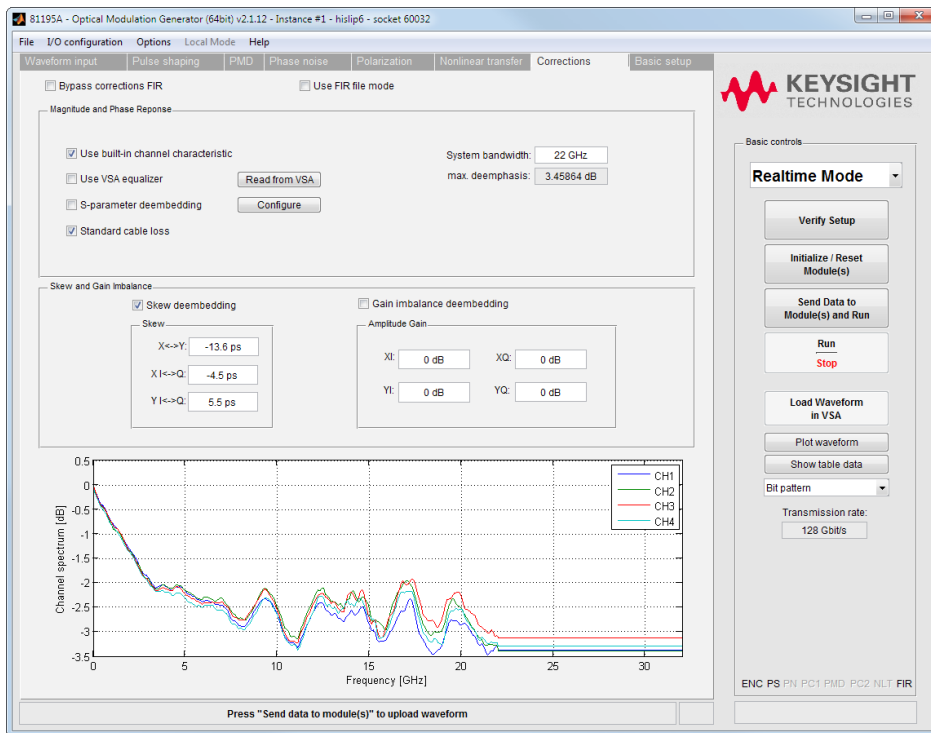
81195A - Optical Modulation Generator (64bit) v2.1.12 - Instance #1 - hislip6 - socket 60032

File I/O configuration Options Local Mode Help

Waveform input | Pulse shaping | PMD | Phase noise | Polarization | Nonlinear transfer | Corrections | Basic setup

Bypass corrections FIR

Use FIR file mode

Magnitude and Phase Reponse

Use built-in channel characteristic

Use VSA equalizer

Read from VSA

S-parameter deembedding

Configure

Standard cable loss

System bandwidth: 22 GHz

max. deemphasis: 3.45864 dB

Skew and Gain Imbalance

Skew deembedding

Gain imbalance deembedding

Skew

X<->Y: -13.6 ps

X I<->Q: -4.5 ps

Y I<->Q: 5.5 ps

Amplitude Gain

XI: 0 dB

XQ: 0 dB

YI: 0 dB

YQ: 0 dB

CH1
CH2
CH3
CH4

Channel spectrum [dB]

0.5
0
-0.5
-1
-1.5
-2
-2.5
-3
-3.5

0 5 10 15 20 25 30

Frequency [GHz]

Press "Send data to module(s)" to upload waveform

KEYSIGHT TECHNOLOGIES

Basic controls

Realtime Mode

Verify Setup

Initialize / Reset Module(s)

Send Data to Module(s) and Run

Run

Stop

Load Waveform in VSA

Plot waveform

Show table data

Bit pattern

Transmission rate:

128 Gbit/s

ENC PS PN PC1 PMD PC2 NLT FIR